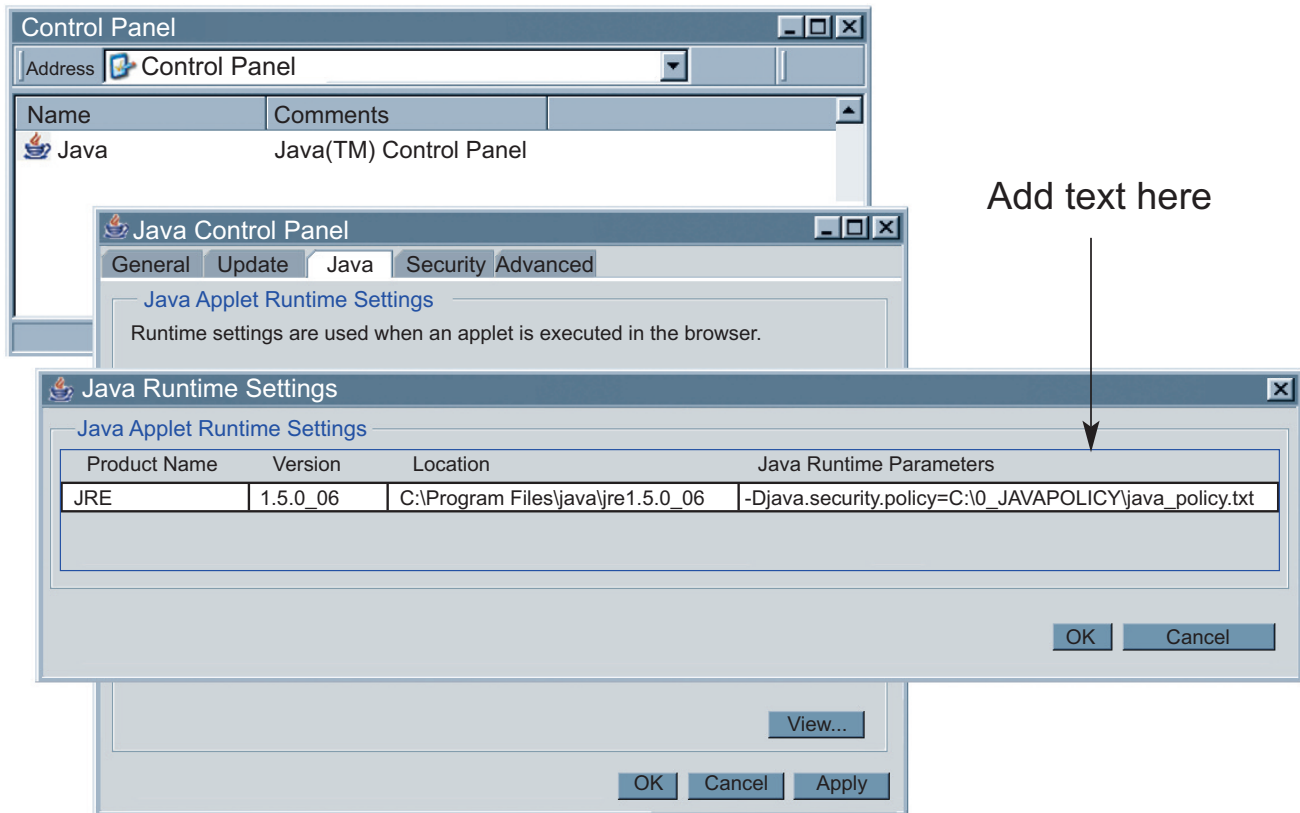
Control Panel

Address Control Panel

| Name | Comments |
|---|---|
| Java | Java(TM) Control Panel |

Add text here

Java Control Panel

General Update Java Security Advanced

Java Applet Runtime Settings

Runtime settings are used when an applet is executed in the browser.

Java Runtime Settings

Java Applet Runtime Settings

| Product Name | Version | Location | Java Runtime Parameters |
|---|---|---|---|
| JRE | 1.5.0_06 | C:\Program Files\java\jre1.5.0_06 | -Djava.security.policy=C:\0_JAVAPOLICY\java_policy.txt |

OK Cancel

View...

OK Cancel Apply